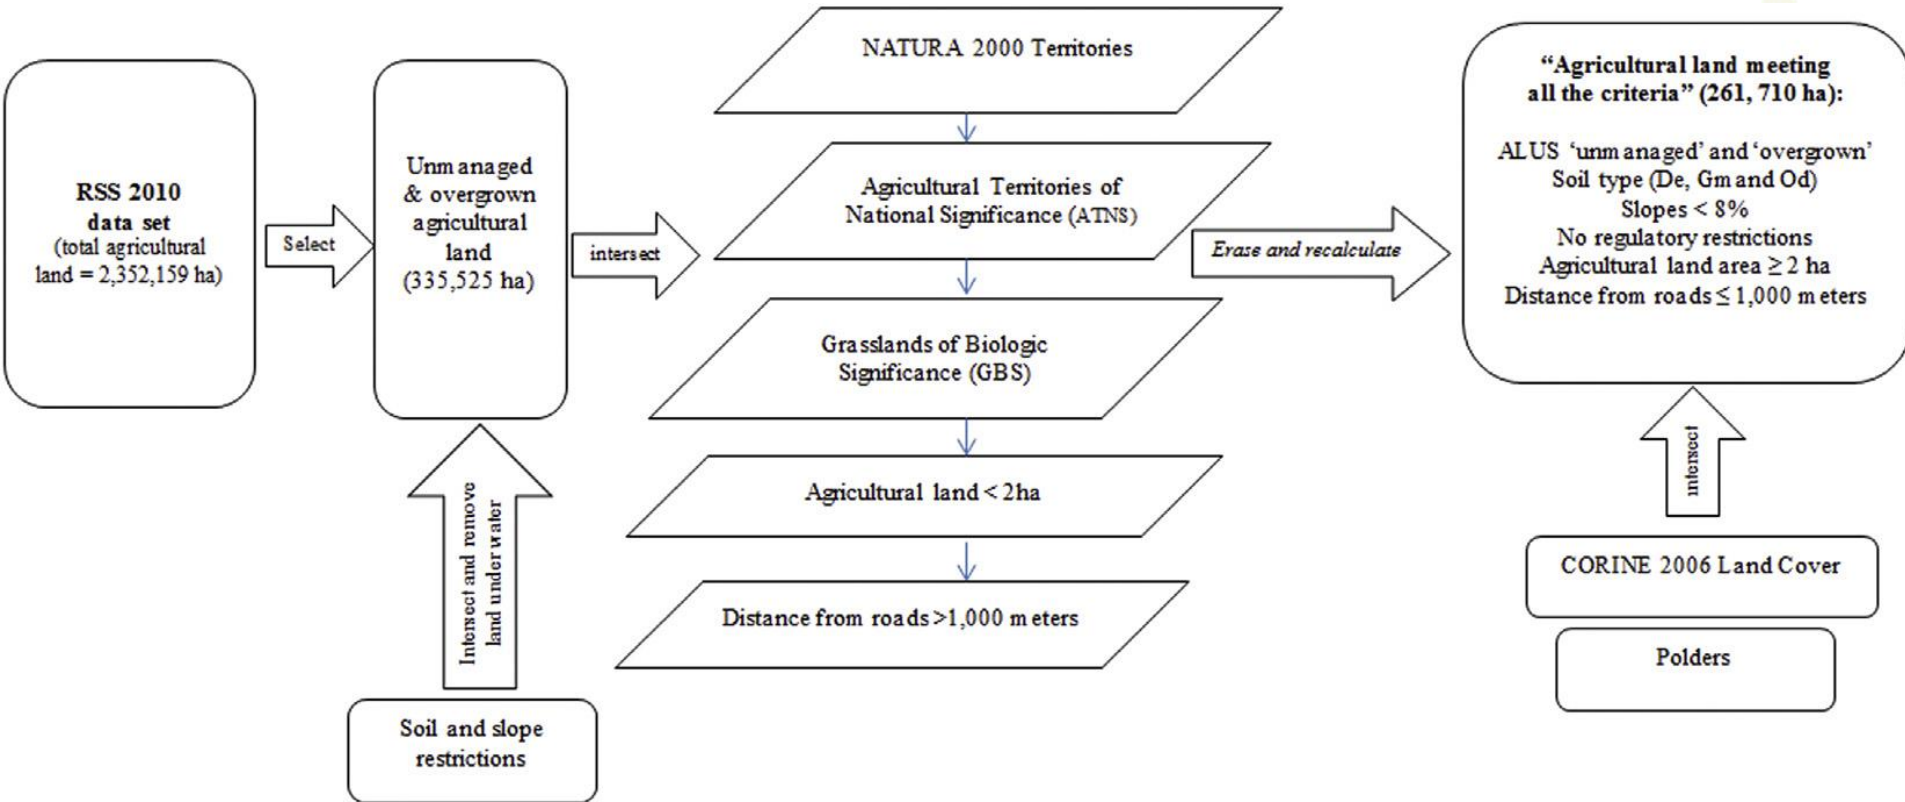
RSS 2010 data set (total agricultural land = 2,352,159 ha)

Select

Unmanaged & overgrown agricultural land (335,525 ha)

Intersect and remove land under water

Soil and slope restrictions

intersect

NATURA 2000 Territories

Agricultural Territories of National Significance (ATNS)

Grasslands of Biologic Significance (GBS)

Agricultural land < 2ha

Distance from roads >1,000 meters

Erase and recalculate

"Agricultural land meeting all the criteria" (261, 710 ha):

ALUS 'unmanaged' and 'overgrown'
Soil type (De, Gm and Od)
Slopes < 8%
No regulatory restrictions
Agricultural land area ≥ 2 ha
Distance from roads ≤ 1,000 meters

intersect

CORINE 2006 Land Cover

Polders